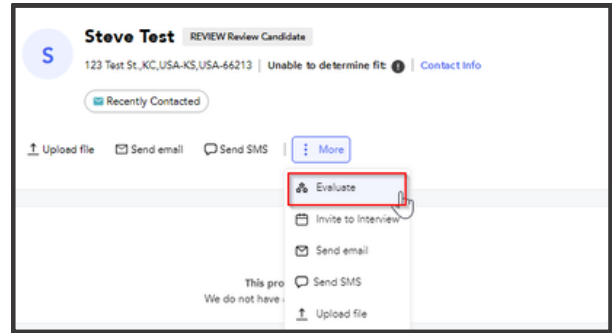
S

Steve Test REVIEW Review Candidate

123 Test St.,KC,USA-KS,USA-66213 | Unable to determine fit ! | Contact Info

Recently Contacted

Upload file Send email Send SMS More

Evaluate

Invite to Interview

Send email

Send SMS

Upload file

This pro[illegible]

We do not have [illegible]